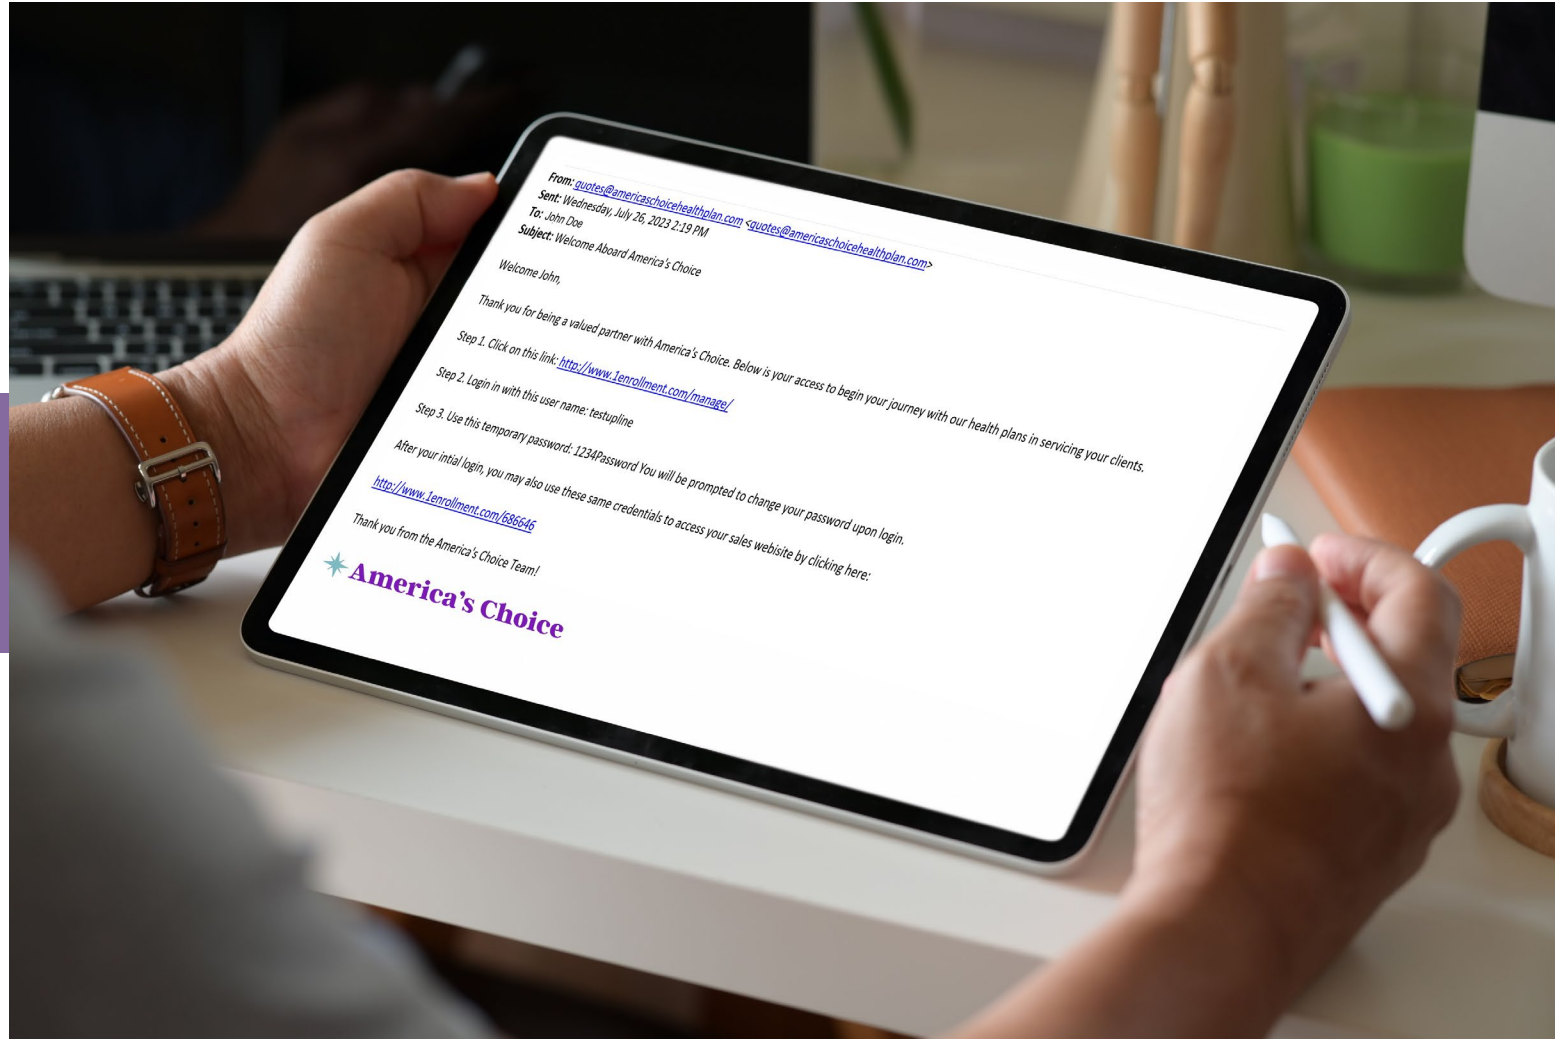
From: quotes@americaschoicehealthplan.com <quotes@americaschoicehealthplan.com>
Sent: Wednesday, July 26, 2023 2:19 PM
To: John Doe
Subject: Welcome Aboard America's Choice

Welcome John,

Thank you for being a valued partner with America's Choice. Below is your access to begin your journey with our health plans in servicing your clients.

Step 1. Click on this link: http://www.1enrollment.com/manage/

Step 2. Login in with this user name: testupline

Step 3. Use this temporary password: 1234Password You will be prompted to change your password upon login.

After your intial login, you may also use these same credentials to access your sales website by clicking here:

http://www.1enrollment.com/686646

Thank you from the America's Choice Team!

America's Choice